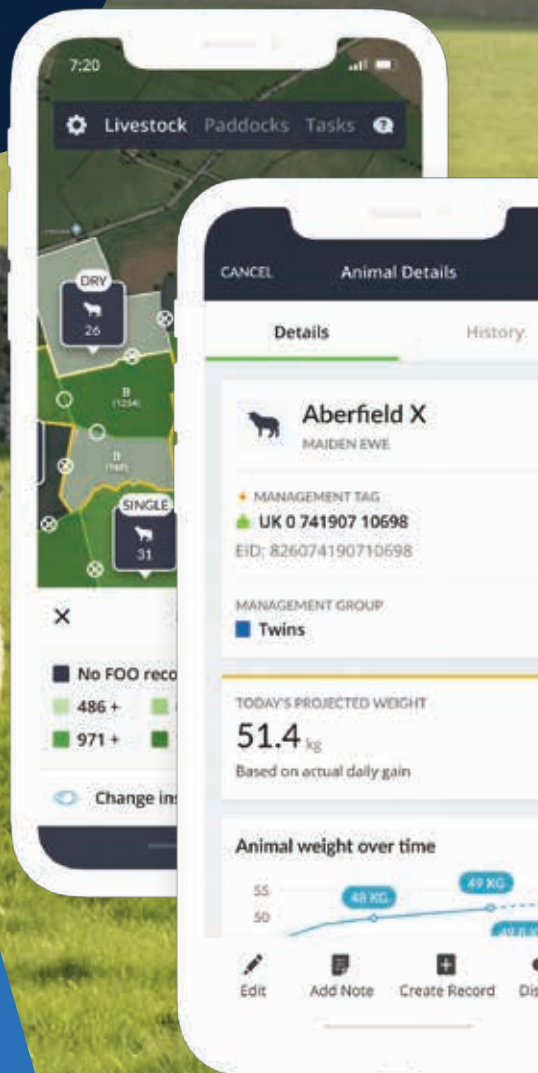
7:20

Livestock Paddocks Tasks

DRY
26

B
(1234)

B
(1168)

SINGLE
31

×

No FOO reco

486 +

971 +

Change ins

CANCEL Animal Details

Details History

Aberfield X
MAIDEN EWE

MANAGEMENT TAG
UK 0 741907 10698
EID: 826074190710698

MANAGEMENT GROUP
Twins

TODAY'S PROJECTED WEIGHT
51.4 kg
Based on actual daily gain

Animal weight over time

55
50

48 KG
49 KG
49.8 KG

Edit Add Note Create Record Dis